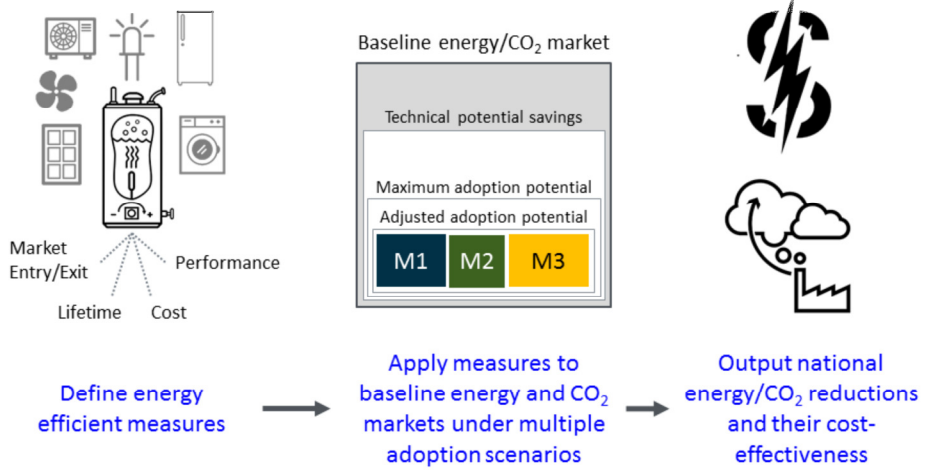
Market Entry/Exit

Performance

Lifetime

Cost

Baseline energy/$CO_2$ market

Technical potential savings

Maximum adoption potential

Adjusted adoption potential

M1

M2

M3

Define energy efficient measures

Apply measures to baseline energy and $CO_2$ markets under multiple adoption scenarios

Output national energy/$CO_2$ reductions and their cost-effectiveness